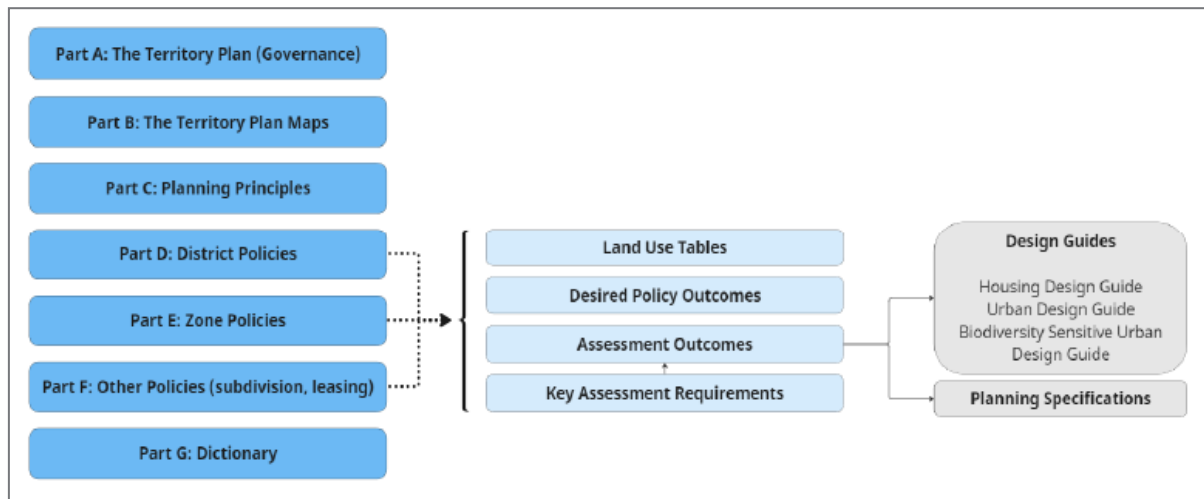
Part A: The Territory Plan (Governance)

Part B: The Territory Plan Maps

Part C: Planning Principles

Part D: District Policies

Part E: Zone Policies

Part F: Other Policies (subdivision, leasing)

Part G: Dictionary

Land Use Tables

Desired Policy Outcomes

Assessment Outcomes

Key Assessment Requirements

Design Guides

Housing Design Guide
Urban Design Guide
Biodiversity Sensitive Urban Design Guide

Planning Specifications